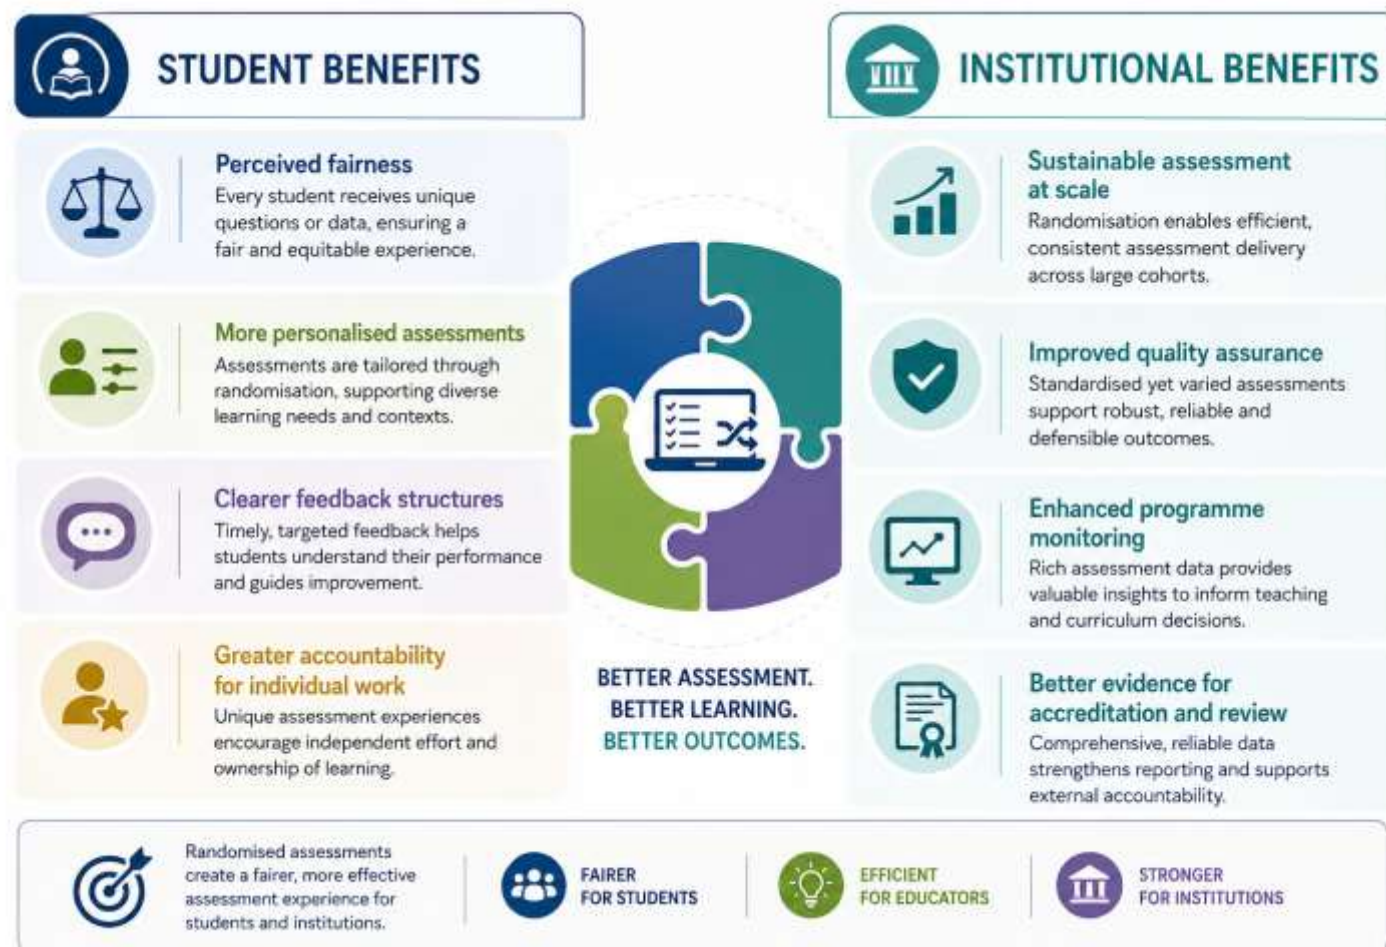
STUDENT BENEFITS

Perceived fairness
Every student receives unique questions or data, ensuring a fair and equitable experience.

More personalised assessments
Assessments are tailored through randomisation, supporting diverse learning needs and contexts.

Clearer feedback structures
Timely, targeted feedback helps students understand their performance and guides improvement.

Greater accountability for individual work
Unique assessment experiences encourage independent effort and ownership of learning.

INSTITUTIONAL BENEFITS

Sustainable assessment at scale
Randomisation enables efficient, consistent assessment delivery across large cohorts.

Improved quality assurance
Standardised yet varied assessments support robust, reliable and defensible outcomes.

Enhanced programme monitoring
Rich assessment data provides valuable insights to inform teaching and curriculum decisions.

Better evidence for accreditation and review
Comprehensive, reliable data strengthens reporting and supports external accountability.

BETTER ASSESSMENT.
BETTER LEARNING.
BETTER OUTCOMES.

Randomised assessments create a fairer, more effective assessment experience for students and institutions.

FAIRER FOR STUDENTS

EFFICIENT FOR EDUCATORS

STRONGER FOR INSTITUTIONS